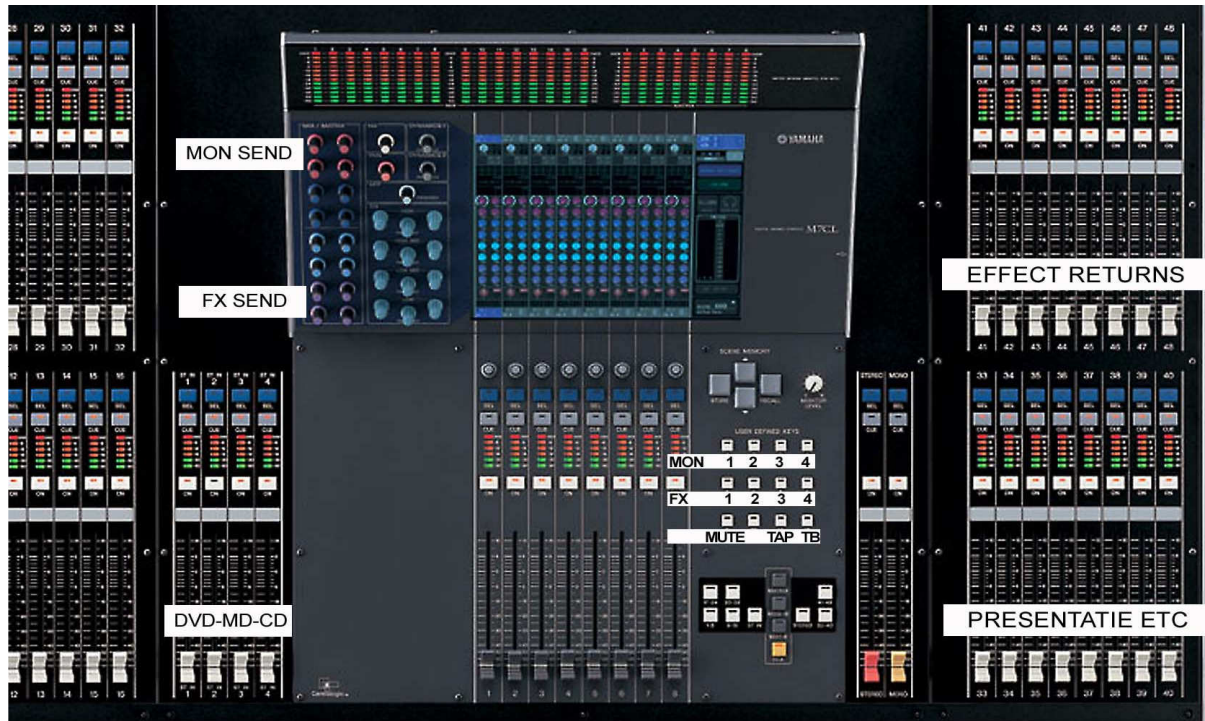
MON SEND

FX SEND

EFFECT RETURNS

DVD-MD-CD

PRESENTATIE ETC

YAMAHA

M7CL

SCENE MEMORY

STORE

RECALL

USER DEFINED KEYS

MON 1 2 3 4

FX 1 2 3 4

MUTE TAP TB

28 29 30 31 32

12 13 14 15 16

41 42 43 44 45 46 47 48

33 34 35 36 37 38 39 40

1 2 3 4

1 2 3 4 5 6 7 8

STEREO MONO